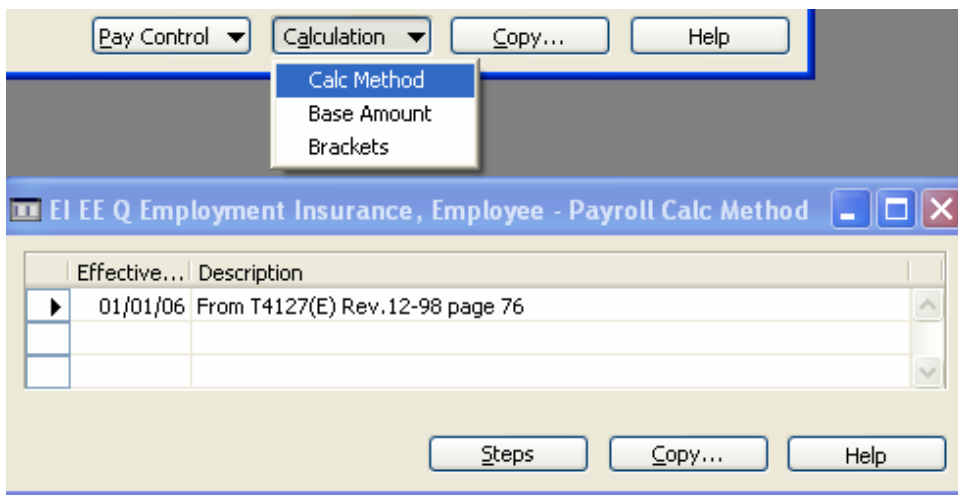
Pay Control ▼ Calculation ▼ Copy... Help

Calc Method
Base Amount
Brackets

EI EE Q Employment Insurance, Employee - Payroll Calc Method

| Effective... | Description |
|---|---|
| 01/01/06 | From T4127(E) Rev.12-98 page 76 |
| | |
| | |

Steps Copy... Help